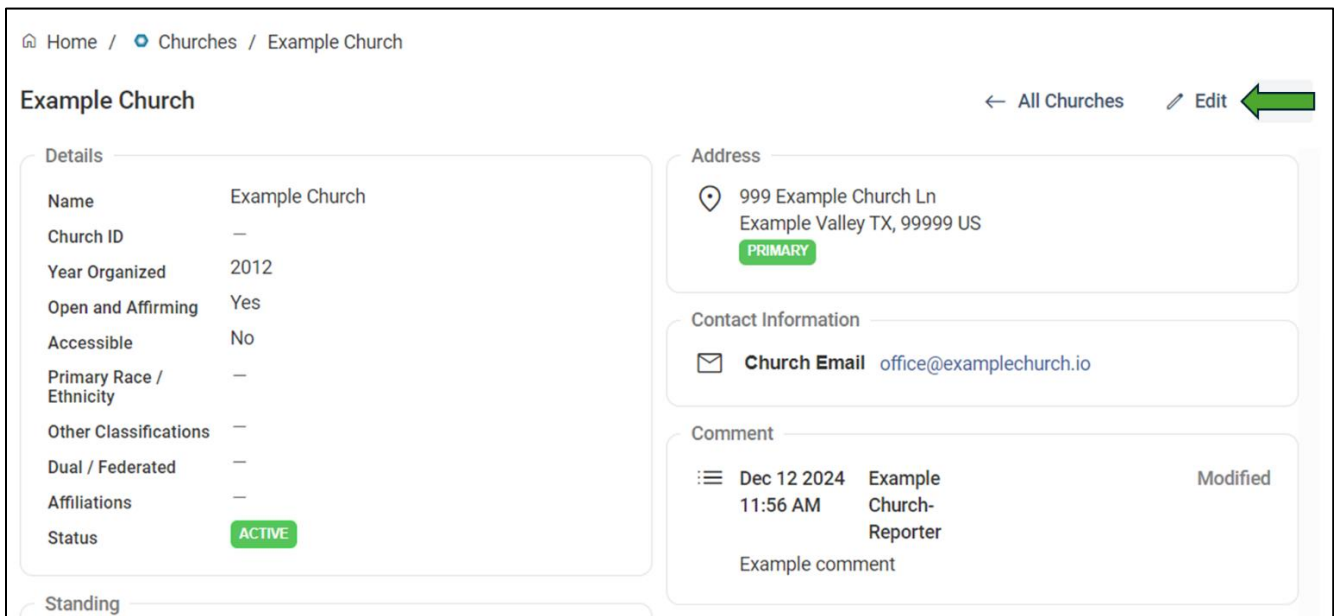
Home / Churches / Example Church

Example Church

← All Churches Edit

Details

| | |
|---|---|
| Name | Example Church |
| Church ID | — |
| Year Organized | 2012 |
| Open and Affirming | Yes |
| Accessible | No |
| Primary Race / Ethnicity | — |
| Other Classifications | — |
| Dual / Federated | — |
| Affiliations | — |
| Status | ACTIVE |

Standing

Address

999 Example Church Ln
Example Valley TX, 99999 US
PRIMARY

Contact Information

Church Email office@examplechurch.io

Comment

Dec 12 2024 11:56 AM Example Church-Reporter Modified

Example comment